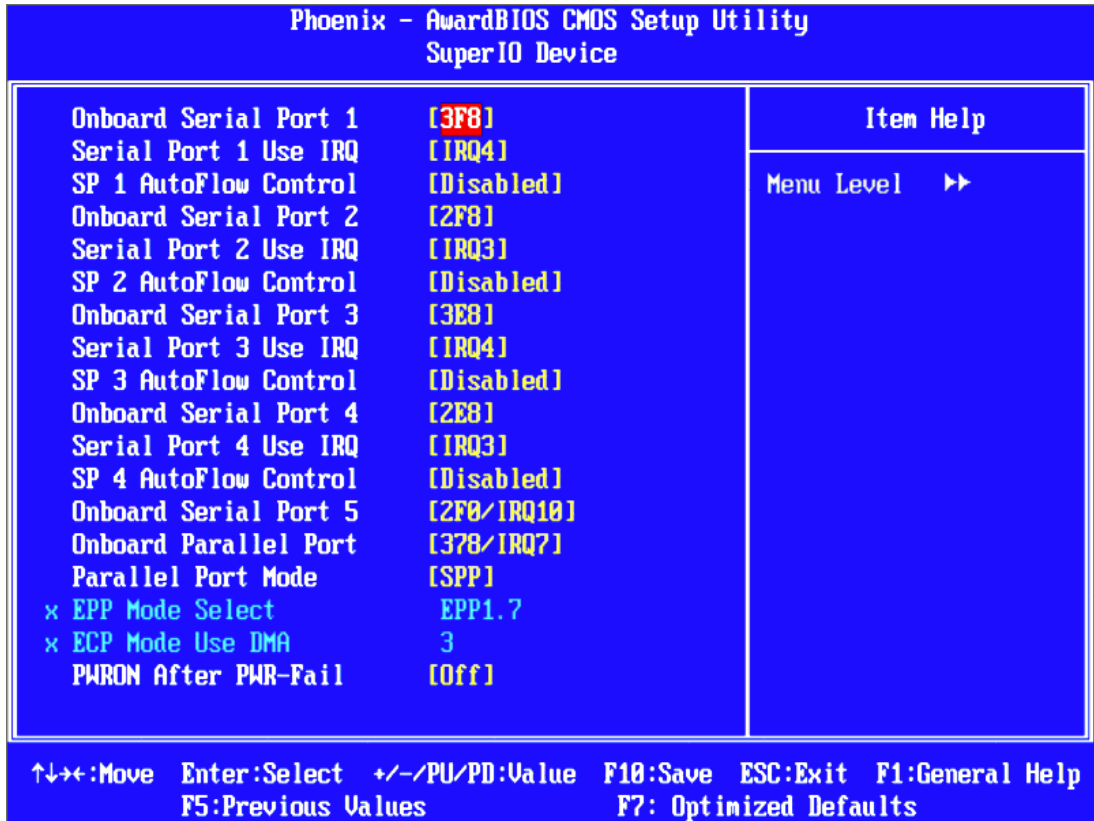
Phoenix - AwardBIOS CMOS Setup Utility
SuperIO Device

| | |
|---|---|
| Onboard Serial Port 1 | [3F8] |
| Serial Port 1 Use IRQ | [IRQ4] |
| SP 1 AutoFlow Control | [Disabled] |
| Onboard Serial Port 2 | [2F8] |
| Serial Port 2 Use IRQ | [IRQ3] |
| SP 2 AutoFlow Control | [Disabled] |
| Onboard Serial Port 3 | [3E8] |
| Serial Port 3 Use IRQ | [IRQ4] |
| SP 3 AutoFlow Control | [Disabled] |
| Onboard Serial Port 4 | [2E8] |
| Serial Port 4 Use IRQ | [IRQ3] |
| SP 4 AutoFlow Control | [Disabled] |
| Onboard Serial Port 5 | [2F0/IRQ10] |
| Onboard Parallel Port | [378/IRQ7] |
| Parallel Port Mode | [SPP] |
| x EPP Mode Select | EPP1.7 |
| x ECP Mode Use DMA | 3 |
| PWRON After PWR-Fail | [Off] |

Item Help

Menu Level ▸▸

↑↓→←:Move Enter:Select +/-/PU/PD:Value F10:Save ESC:Exit F1:General Help
F5:Previous Values F7: Optimized Defaults